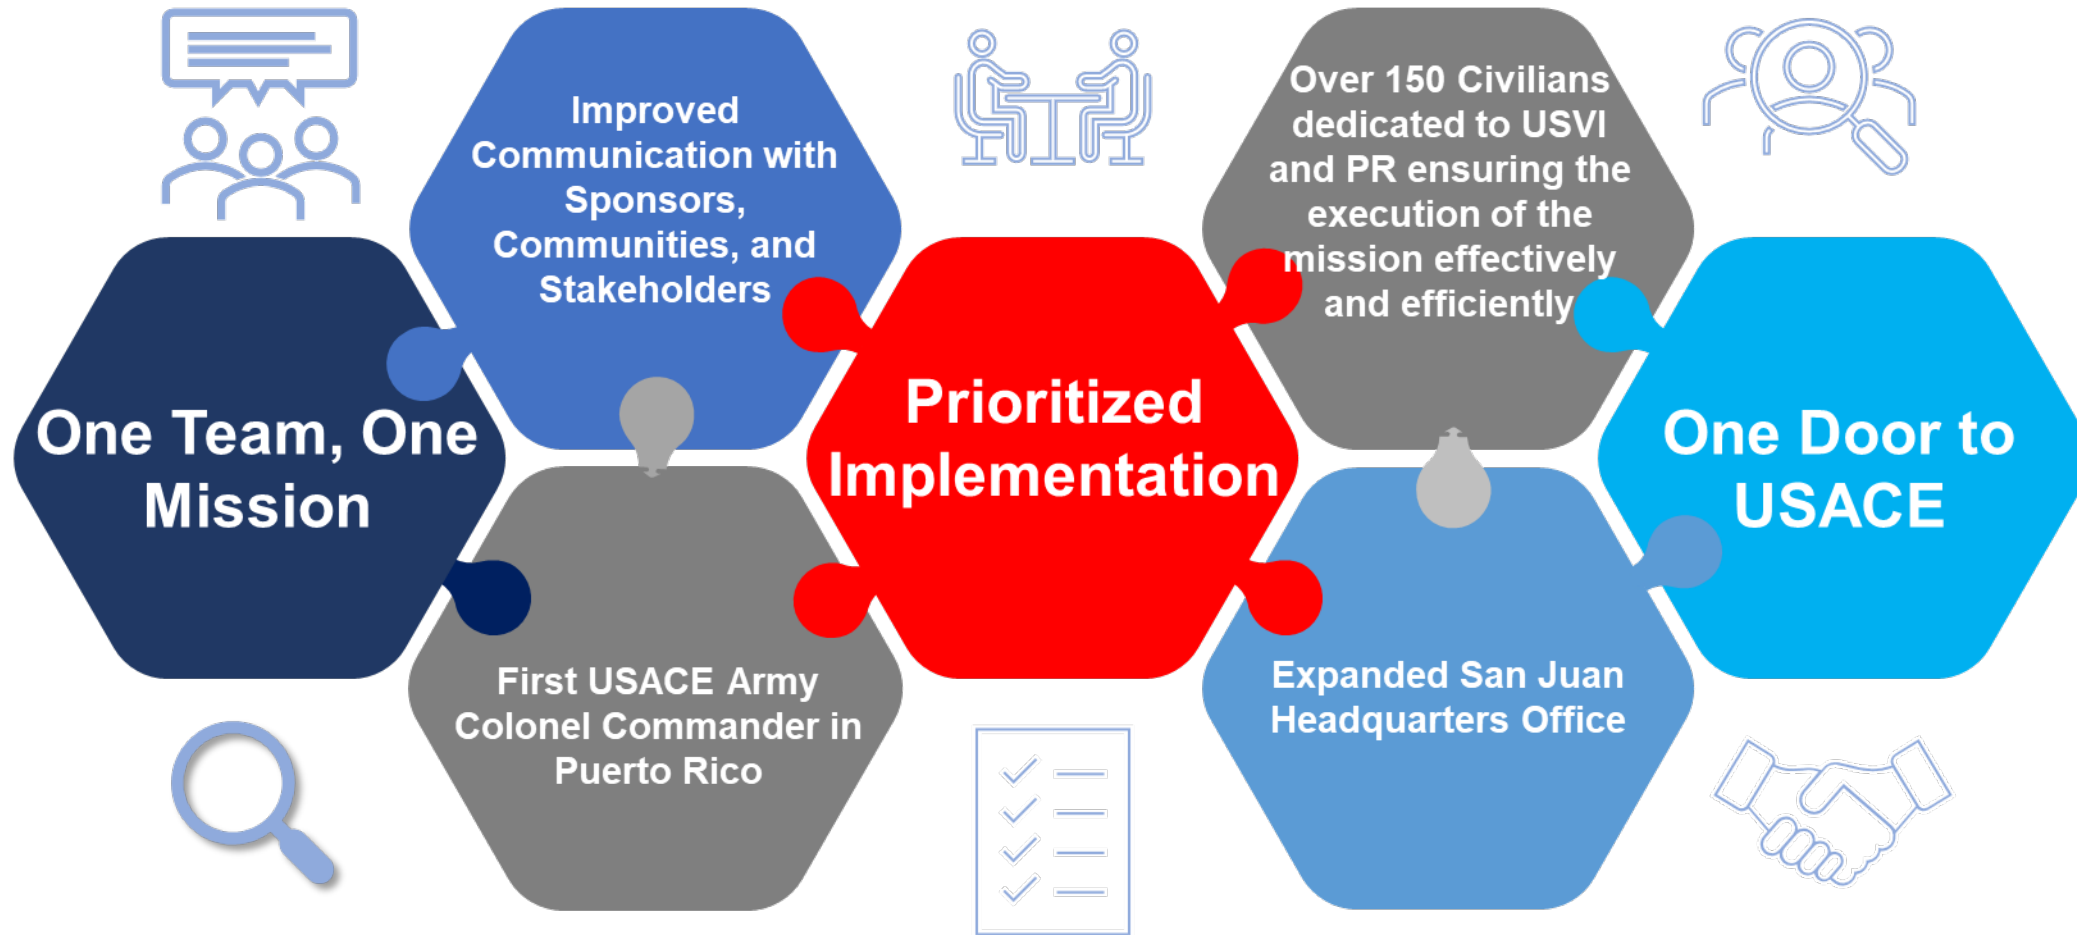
One Team, One Mission

Improved Communication with Sponsors, Communities, and Stakeholders

First USACE Army Colonel Commander in Puerto Rico

Prioritized Implementation

Over 150 Civilians dedicated to USVI and PR ensuring the execution of the mission effectively and efficiently

Expanded San Juan Headquarters Office

One Door to USACE